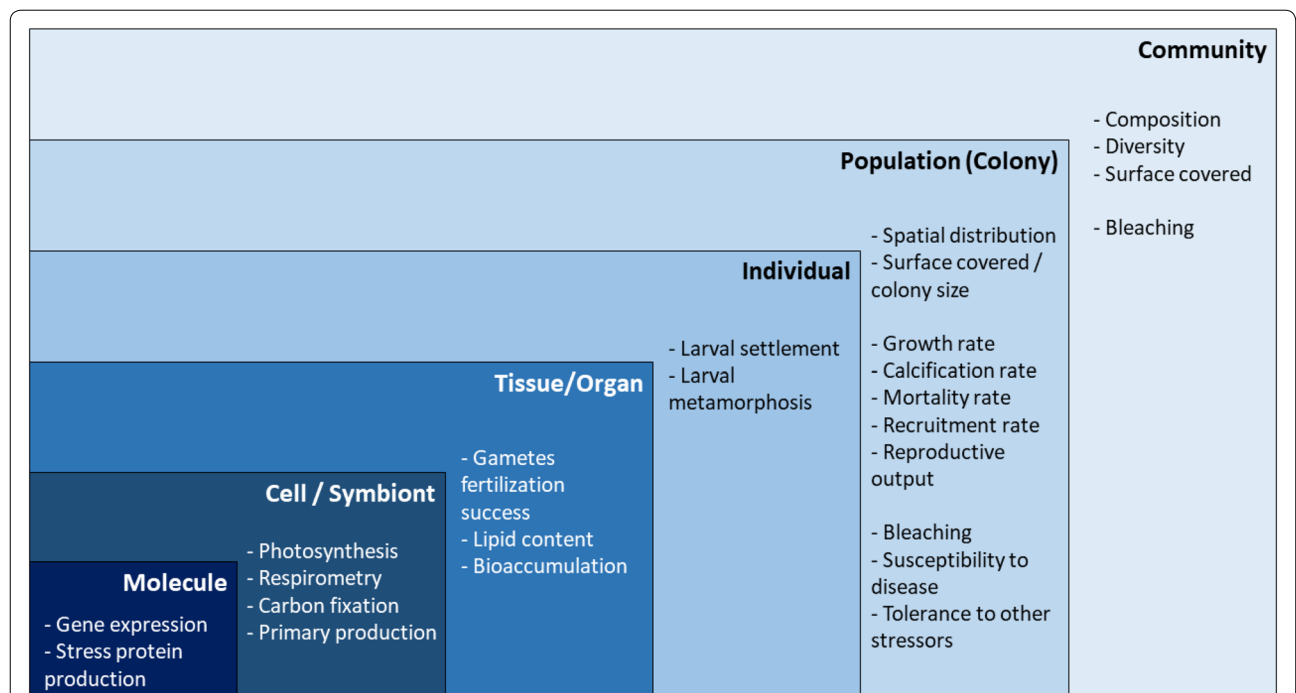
Community

- Composition
- Diversity
- Surface covered

- Bleaching

Population (Colony)

- Spatial distribution
- Surface covered / colony size

- Growth rate
- Calcification rate
- Mortality rate
- Recruitment rate
- Reproductive output

- Bleaching
- Susceptibility to disease
- Tolerance to other stressors

Individual

- Larval settlement
- Larval metamorphosis

Tissue/Organ

- Gametes fertilization success
- Lipid content
- Bioaccumulation

Cell / Symbiont

- Photosynthesis
- Respirometry
- Carbon fixation
- Primary production

Molecule

- Gene expression
- Stress protein production